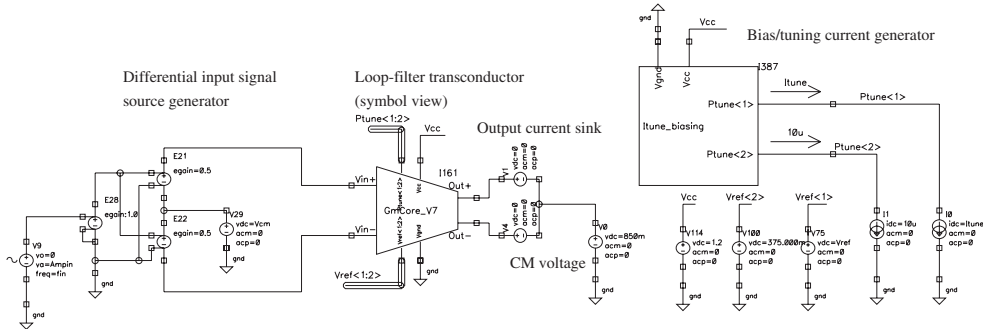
gnd

Vcc

Bias/tuning current generator

Vgnd

Vcc

I387

Itune

Ptune<1>

Ptune<1>

Itune_biasing

10u

Ptune<2>

Ptune<2>

Differential input signal source generator

Loop-filter transconductor (symbol view)

Ptune<1:2>

Vcc

Output current sink

E21

egain=0.5

I161

Vin+

Out+

V1

vdc=0
acm=0
acp=0

E28

egain:1.0

GmCore_V7

V29

vdc=Vcm
acm=0
acp=0

E22

egain=0.5

V4

vdc=0
acm=0
acp=0

V0

vdc=850m
acm=0
acp=0

Vin-

Out-

V9

vo=0
va=Ampin
freq=fin

gnd

Vref<1:2>

gnd

CM voltage

gnd

Vcc

V114

vdc=1.2
acm=0
acp=0

Vref<2>

V100

vdc=375.000m
acm=0
acp=0

Vref<1>

V75

vdc=Vref
acm=0
acp=0

I1

idc=10u
acm=0
acp=0

I0

idc=Itune
acm=0
acp=0

gnd

gnd

gnd

gnd

gnd